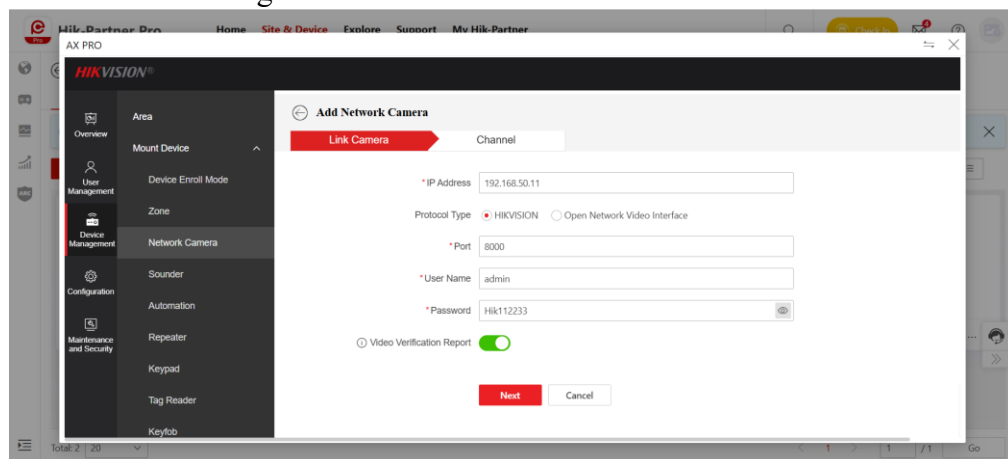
Hik-Partner Pro Home Site & Device Explore Support My Hik-Partner

AX PRO

HIKVISION®

Overview

User Management

Device Management

Configuration

Maintenance and Security

Area

Mount Device

Device Enroll Mode

Zone

Network Camera

Sounder

Automation

Repeater

Keypad

Tag Reader

Keyfob

Add Network Camera

Link Camera

Channel

*IP Address 192.168.50.11

Protocol Type HIKVISION Open Network Video Interface

*Port 8000

*User Name admin

*Password Hik112233

Video Verification Report

Next

Cancel

Total: 2 20

1 /1 Go